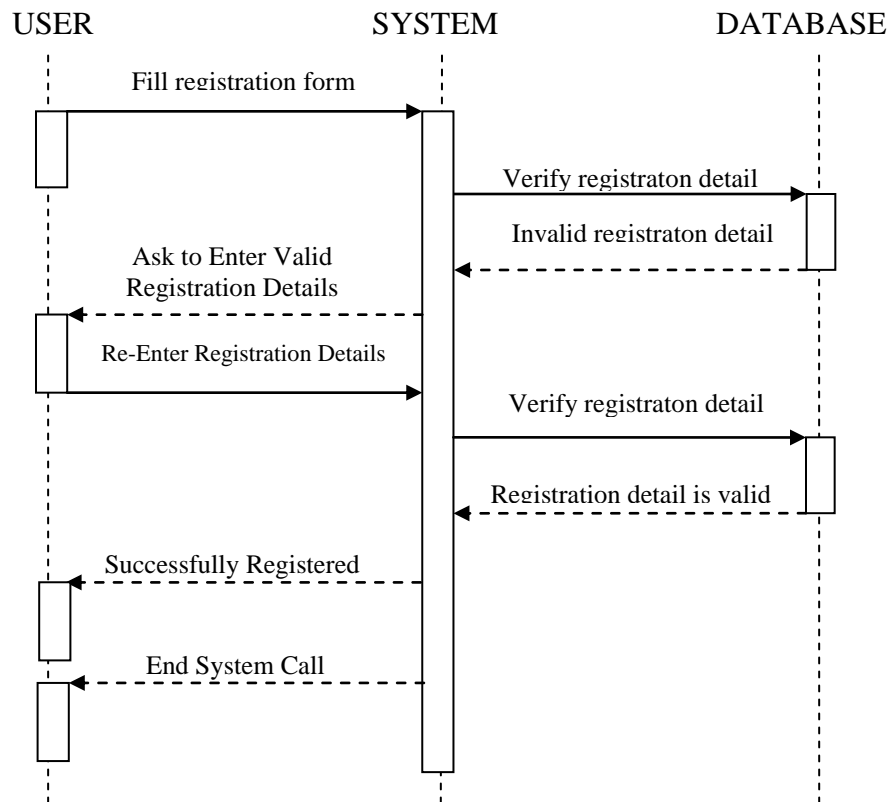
USER

SYSTEM

DATABASE

Fill registration form

Verify registraton detail

Invalid registraton detail

Ask to Enter Valid Registration Details

Re-Enter Registration Details

Verify registraton detail

Registration detail is valid

Successfully Registered

End System Call